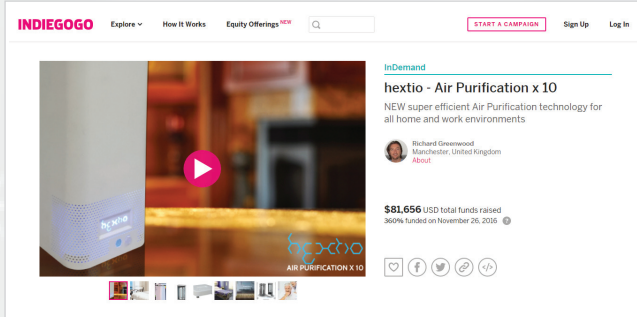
INDIEGOGO Explore How It Works Equity Offerings NEW START A CAMPAIGN Sign Up Log In

hextio

AIR PURIFICATION x 10

InDemand

hextio - Air Purification x 10

NEW super efficient Air Purification technology for all home and work environments

Richard Greenwood
Manchester, United Kingdom
About

$81,656 USD total funds raised
360% funded on November 26, 2016